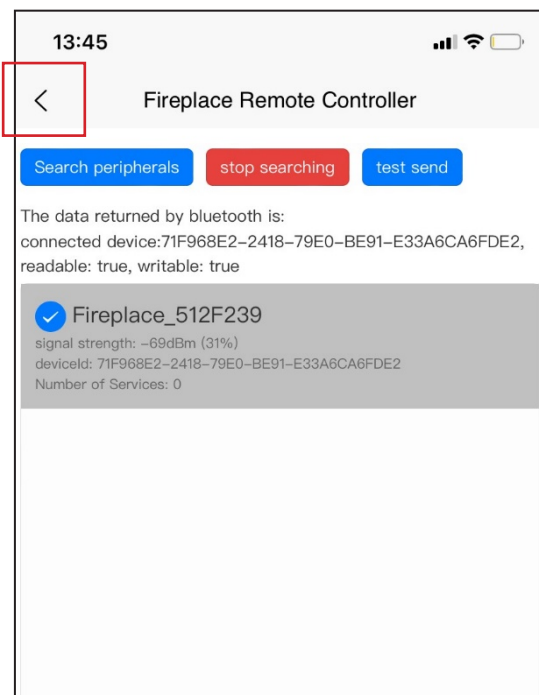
13:45

<

Fireplace Remote Controller

Search peripherals

stop searching

test send

The data returned by bluetooth is:
connected device:71F968E2-2418-79E0-BE91-E33A6CA6FDE2, readable: true, writable: true

Fireplace_512F239

signal strength: -69dBm (31%)
deviceId: 71F968E2-2418-79E0-BE91-E33A6CA6FDE2
Number of Services: 0